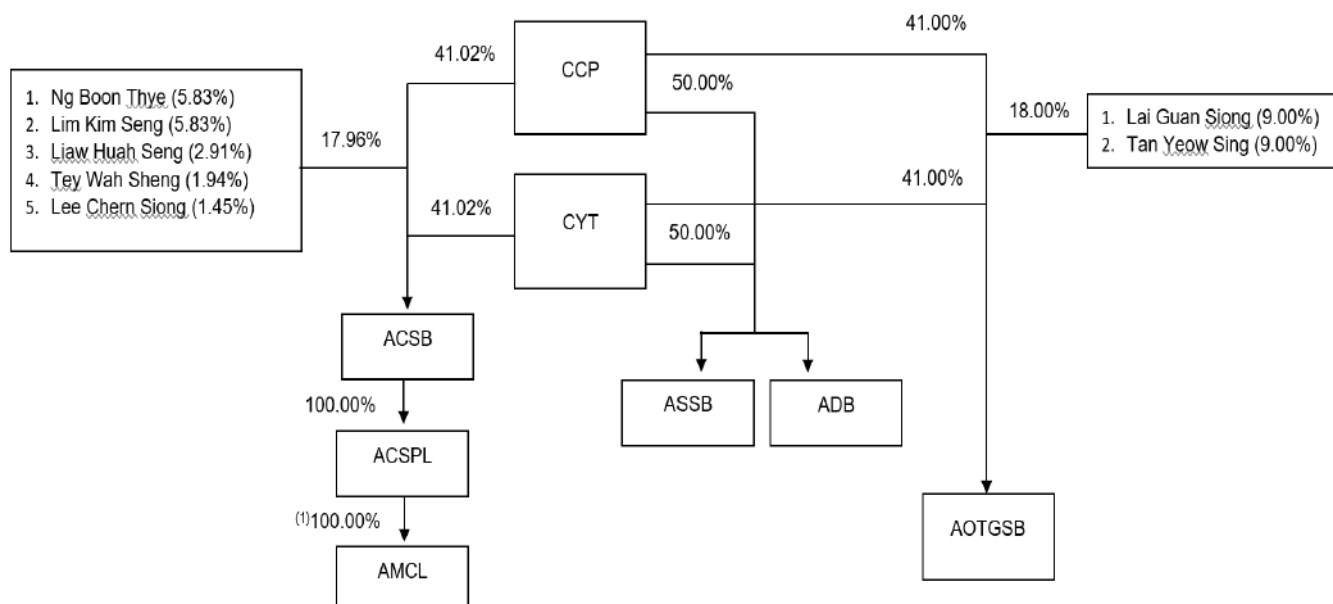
1. Ng Boon Thye (5.83%)
2. Lim Kim Seng (5.83%)
3. Liaw Huah Seng (2.91%)
4. Tey Wah Sheng (1.94%)
5. Lee Chern Siong (1.45%)

17.96%

41.02%

CCP

41.02%

CYT

50.00%

50.00%

41.00%

18.00%

41.00%

1. Lai Guan Siong (9.00%)
2. Tan Yeow Sing (9.00%)

ACSB

100.00%

ACSPL

$^{(1)}$100.00%

AMCL

ASSB

ADB

AOTGSB